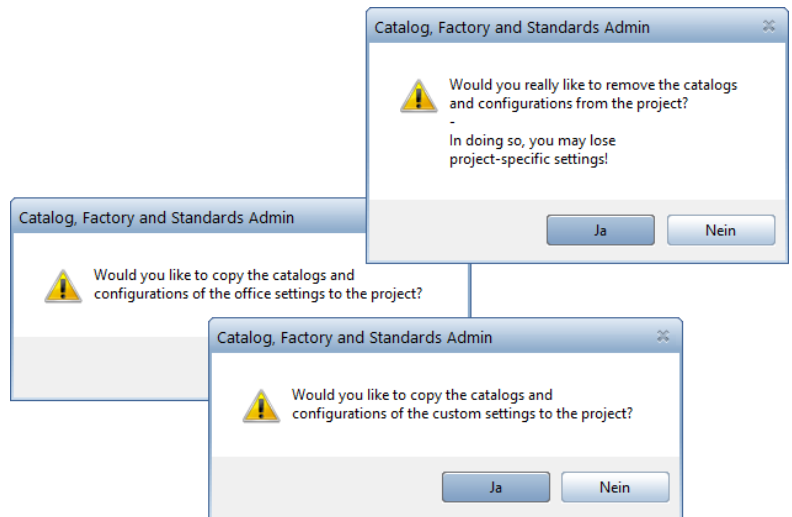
Catalog, Factory and Standards Admin

Would you really like to remove the catalogs and configurations from the project?
-
In doing so, you may lose project-specific settings!

Ja

Nein

Catalog, Factory and Standards Admin

Would you like to copy the catalogs and configurations of the office settings to the project?

Catalog, Factory and Standards Admin

Would you like to copy the catalogs and configurations of the custom settings to the project?

Ja

Nein